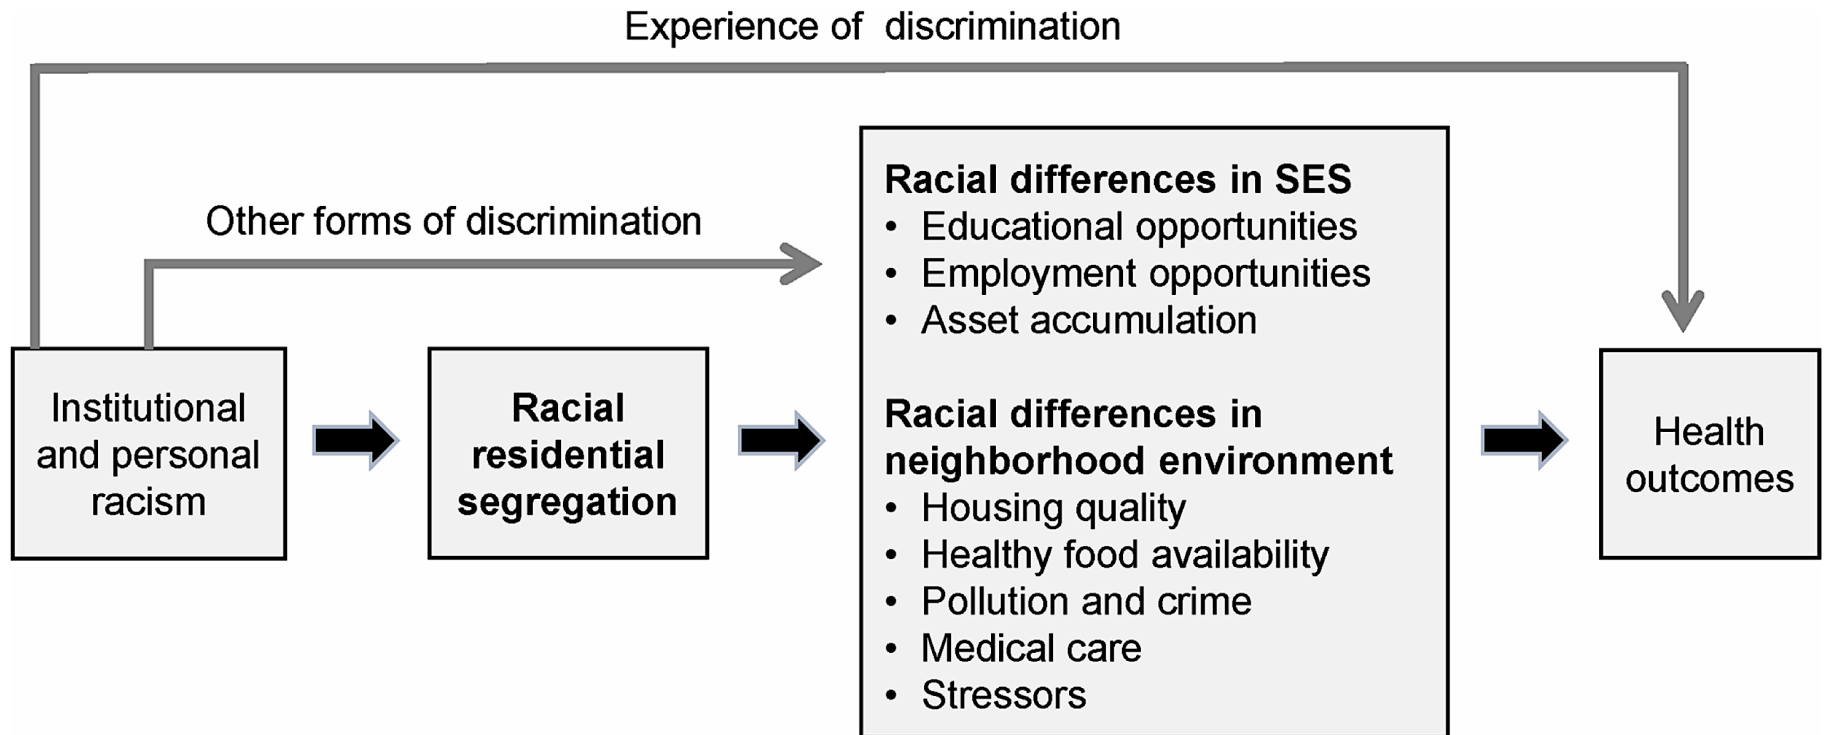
Experience of discrimination

Other forms of discrimination

Institutional and personal racism

Racial residential segregation

Racial differences in SES
• Educational opportunities
• Employment opportunities
• Asset accumulation

Racial differences in neighborhood environment
• Housing quality
• Healthy food availability
• Pollution and crime
• Medical care
• Stressors

Health outcomes